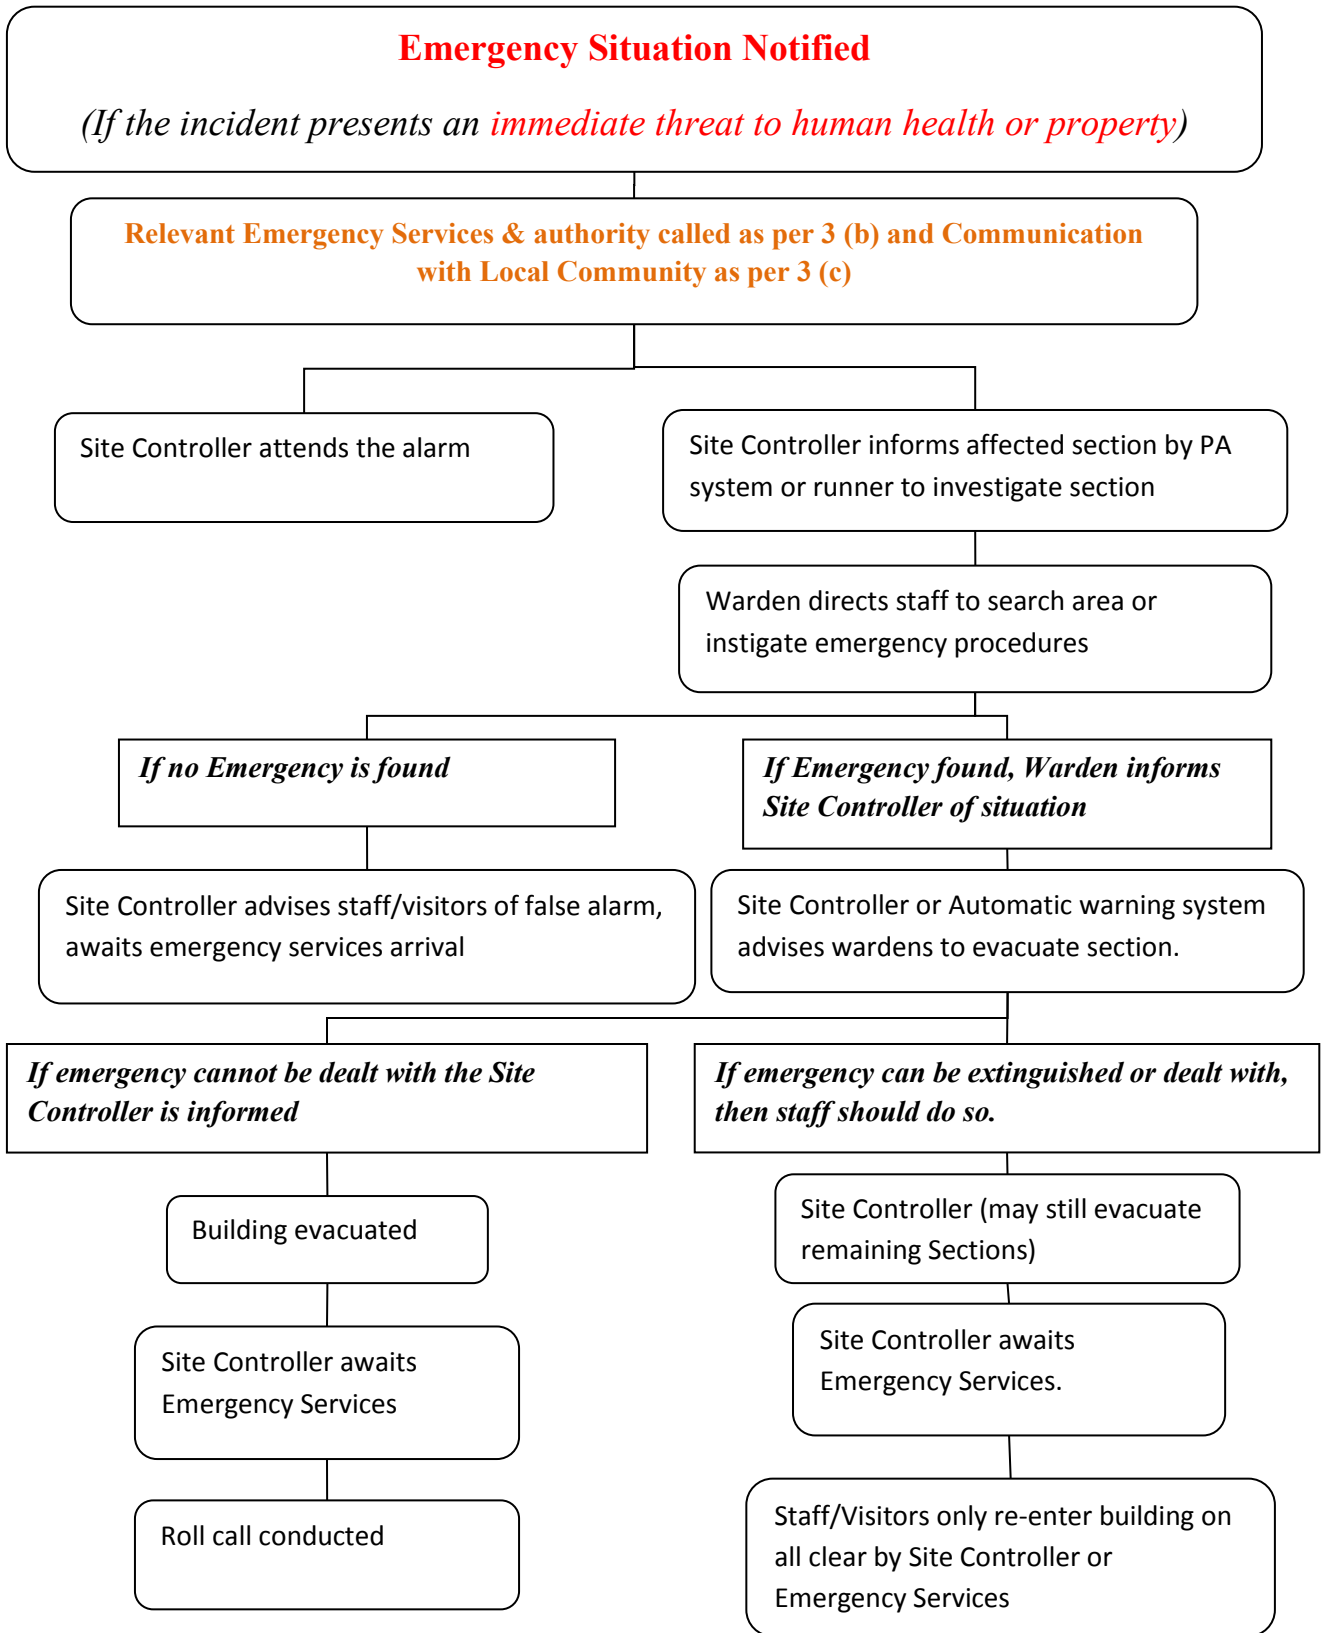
Emergency Situation Notified

(If the incident presents an immediate threat to human health or property)

Relevant Emergency Services & authority called as per 3 (b) and Communication with Local Community as per 3 (c)

Site Controller attends the alarm

Site Controller informs affected section by PA system or runner to investigate section

Warden directs staff to search area or instigate emergency procedures

If no Emergency is found

If Emergency found, Warden informs Site Controller of situation

Site Controller advises staff/visitors of false alarm, awaits emergency services arrival

Site Controller or Automatic warning system advises wardens to evacuate section.

If emergency cannot be dealt with the Site Controller is informed

If emergency can be extinguished or dealt with, then staff should do so.

Building evacuated

Site Controller awaits Emergency Services

Roll call conducted

Site Controller (may still evacuate remaining Sections)

Site Controller awaits Emergency Services.

Staff/Visitors only re-enter building on all clear by Site Controller or Emergency Services